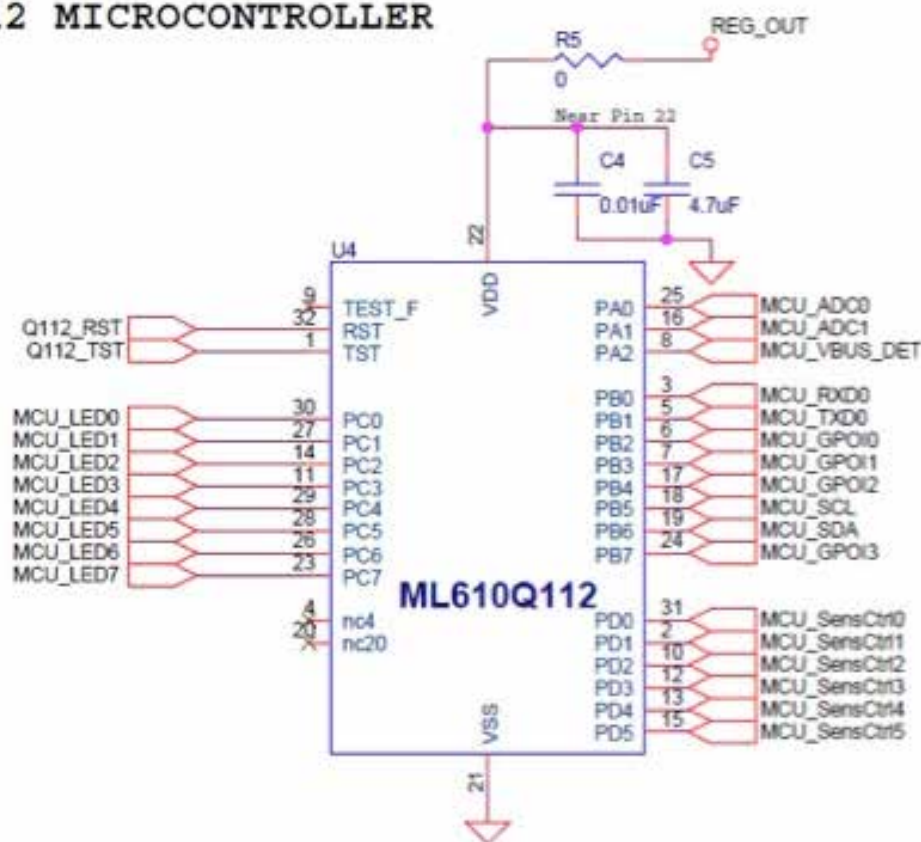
.2 MICROCONTROLLER

R5
0
REG_OUT
Near Pin 22
C4
0.01uF
C5
4.7uF

U4
22
VDD
9 TEST_F
32 RST
1 TST
Q112_RST
Q112_TST

MCU_LED0 30 PC0
MCU_LED1 27 PC1
MCU_LED2 14 PC2
MCU_LED3 11 PC3
MCU_LED4 29 PC4
MCU_LED5 28 PC5
MCU_LED6 26 PC6
MCU_LED7 23 PC7

4 nc4
20 nc20

PA0 25 MCU_ADC0
PA1 16 MCU_ADC1
PA2 8 MCU_VBUS_DET

PB0 3 MCU_RXD0
PB1 5 MCU_TXD0
PB2 6 MCU_GPOI0
PB3 7 MCU_GPOI1
PB4 17 MCU_GPOI2
PB5 18 MCU_SCL
PB6 19 MCU_SDA
PB7 24 MCU_GPOI3

ML610Q112

PD0 31 MCU_SensCtrl0
PD1 2 MCU_SensCtrl1
PD2 10 MCU_SensCtrl2
PD3 12 MCU_SensCtrl3
PD4 13 MCU_SensCtrl4
PD5 15 MCU_SensCtrl5

VSS
21